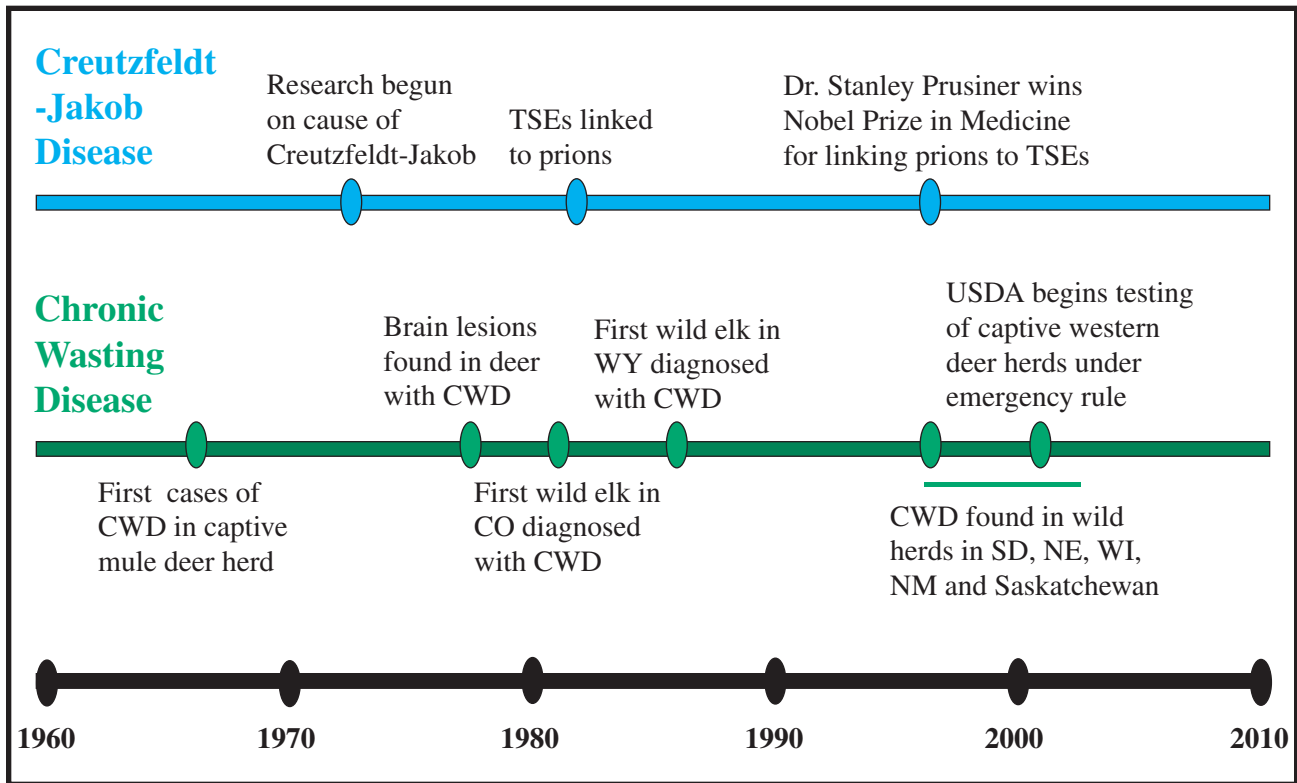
Creutzfeldt -Jakob Disease

Research begun on cause of Creutzfeldt-Jakob

TSEs linked to prions

Dr. Stanley Prusiner wins Nobel Prize in Medicine for linking prions to TSEs

Chronic Wasting Disease

Brain lesions found in deer with CWD

First wild elk in WY diagnosed with CWD

USDA begins testing of captive western deer herds under emergency rule

First cases of CWD in captive mule deer herd

First wild elk in CO diagnosed with CWD

CWD found in wild herds in SD, NE, WI, NM and Saskatchewan

1960

1970

1980

1990

2000

2010